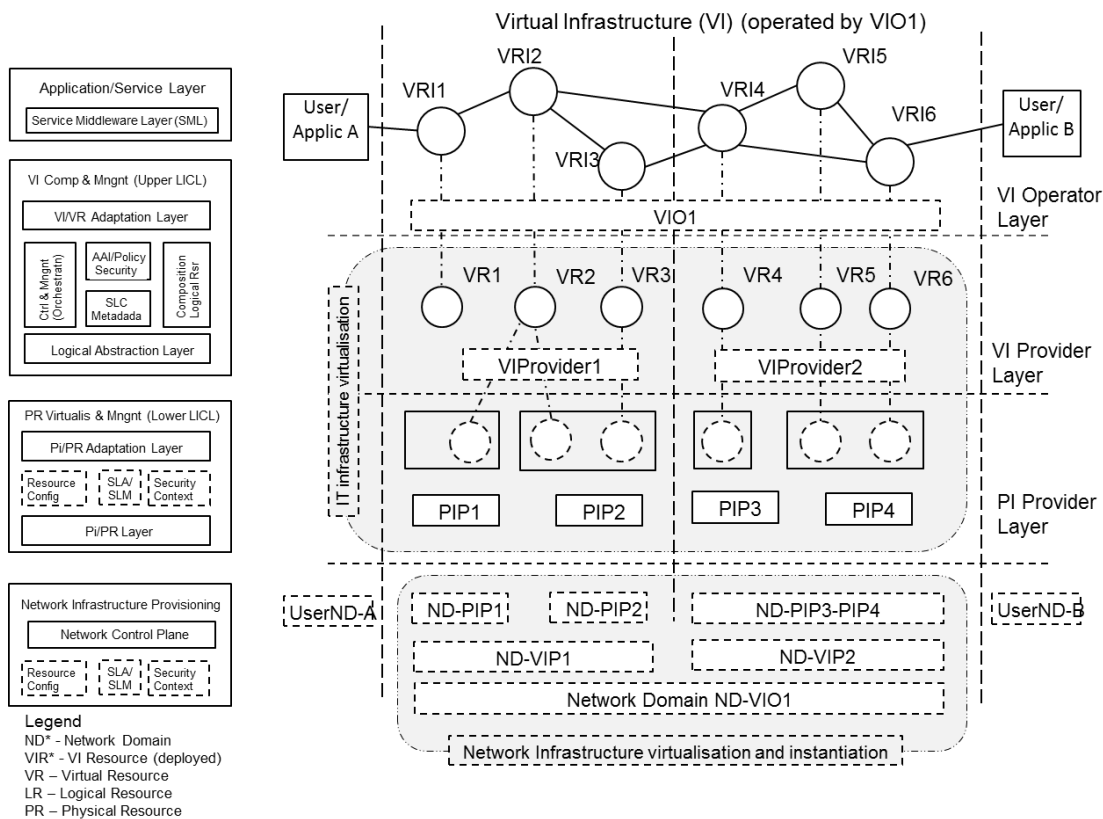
Application/Service Layer
Service Middleware Layer (SML)

VI Comp & Mngnt (Upper LICL)
VI/VR Adaptation Layer
Ctrl & Mngnt (Orchestratn)
AAI/Policy Security
SLC Metadada
Composition Logical Rsr
Logical Abstraction Layer

PR Virtualis & Mngnt (Lower LICL)
Pi/PR Adaptation Layer
Resource Config
SLA/ SLM
Security Context
Pi/PR Layer

Network Infrastructure Provisioning
Network Control Plane
Resource Config
SLA/ SLM
Security Context

Legend
ND* - Network Domain
VIR* - VI Resource (deployed)
VR – Virtual Resource
LR – Logical Resource
PR – Physical Resource

Virtual Infrastructure (VI) (operated by VIO1)
User/ Applic A
VRI1
VRI2
VRI3
VRI4
VRI5
VRI6
User/ Applic B
VIO1
VI Operator Layer
IT infrastructure virtualisation
VR1
VR2
VR3
VR4
VR5
VR6
VIProvider1
VIProvider2
VI Provider Layer
PIP1
PIP2
PIP3
PIP4
PI Provider Layer
UserND-A
ND-PIP1
ND-PIP2
ND-PIP3-PIP4
UserND-B
ND-VIP1
ND-VIP2
Network Domain ND-VIO1
Network Infrastructure virtualisation and instantiation